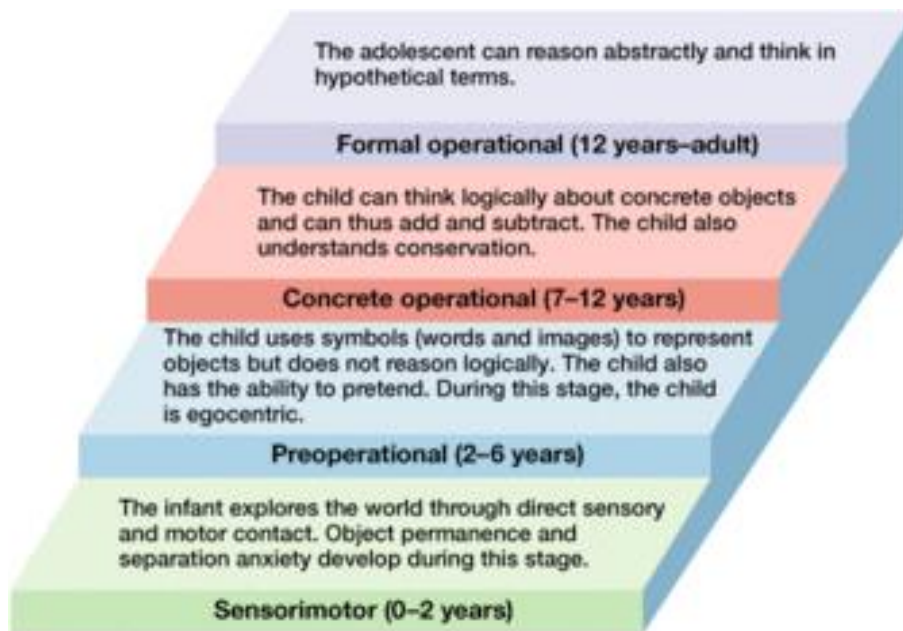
The adolescent can reason abstractly and think in hypothetical terms.

Formal operational (12 years–adult)

The child can think logically about concrete objects and can thus add and subtract. The child also understands conservation.

Concrete operational (7–12 years)

The child uses symbols (words and images) to represent objects but does not reason logically. The child also has the ability to pretend. During this stage, the child is egocentric.

Preoperational (2–6 years)

The infant explores the world through direct sensory and motor contact. Object permanence and separation anxiety develop during this stage.

Sensorimotor (0–2 years)